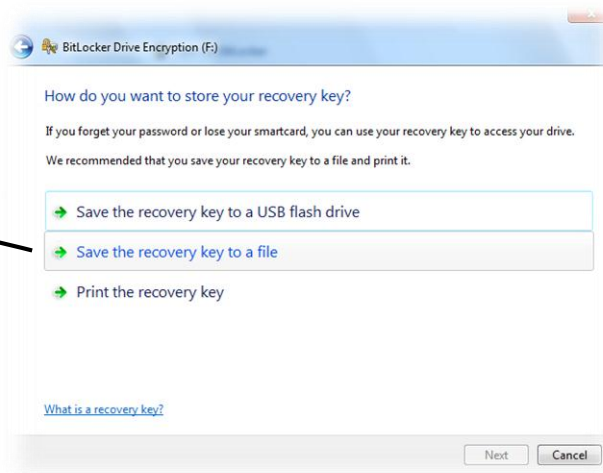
BitLocker Drive Encryption (F:)

How do you want to store your recovery key?

If you forget your password or lose your smartcard, you can use your recovery key to access your drive.

We recommended that you save your recovery key to a file and print it.

Save the recovery key to a USB flash drive

Save the recovery key to a file

Print the recovery key

What is a recovery key?

Next

Cancel